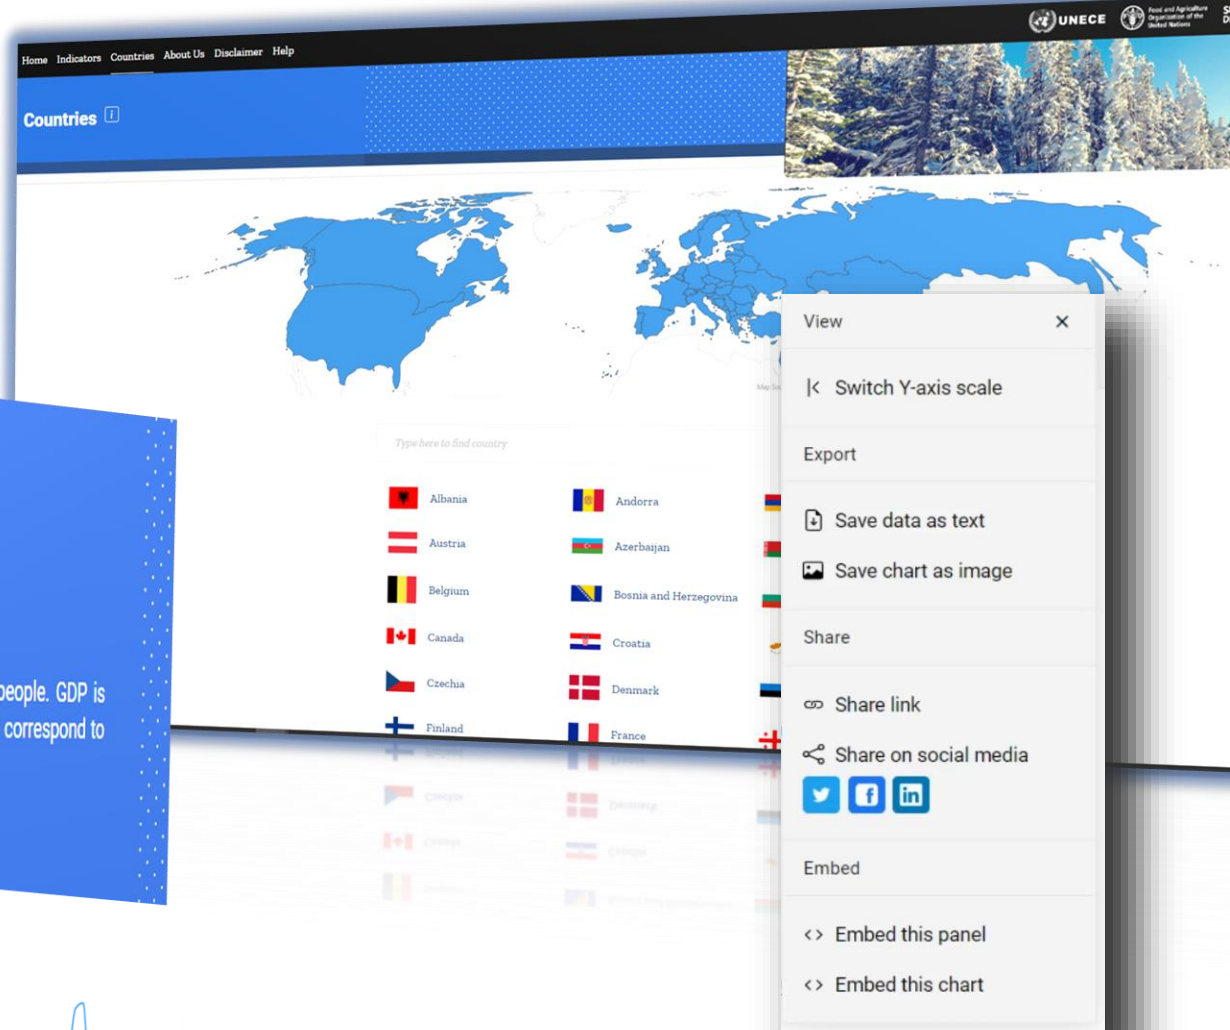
Home Indicators Countries About Us Disclaimer Help

UNECE

Food and Agriculture Organization of the United Nations

Countries

Type here to find country

Albania
Austria
Belgium
Canada
Czechia
Finland

Andorra
Azerbaijan
Bosnia and Herzegovina
Croatia
Denmark
France

people. GDP is
correspond to

View

Switch Y-axis scale

Export

Save data as text

Save chart as image

Share

Share link

Share on social media

Embed

Embed this panel

Embed this chart